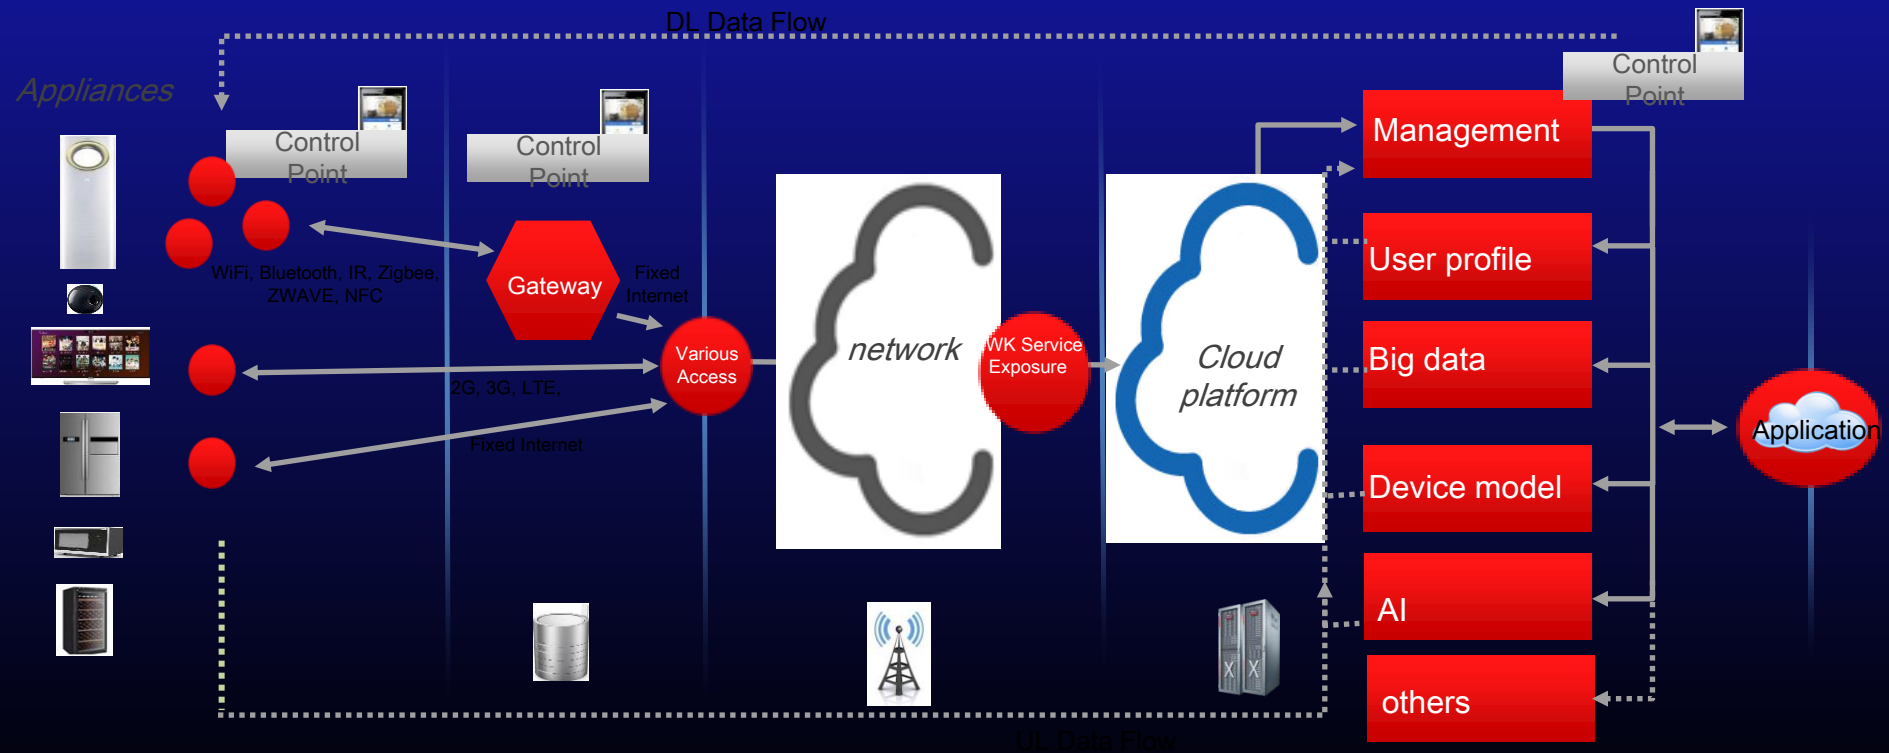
DL Data Flow

Appliances

Control Point

Control Point

Control Point

WiFi, Bluetooth, IR, Zigbee, ZWAVE, NFC

Gateway

Fixed Internet

Various Access

2G, 3G, LTE,

Fixed Internet

network

WK Service Exposure

Cloud platform

Management

User profile

Big data

Device model

AI

others

Application

UL Data Flow